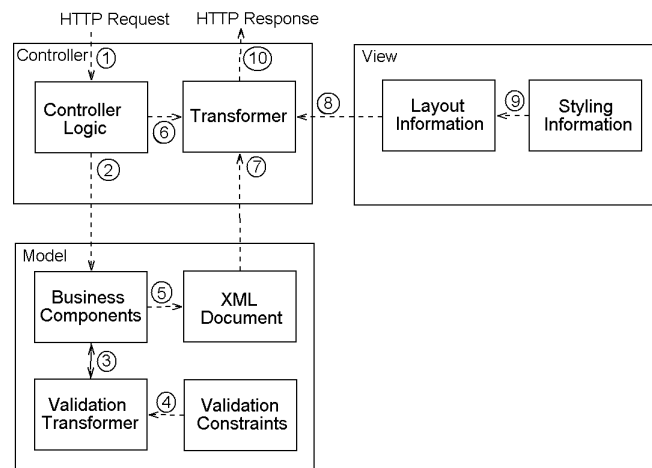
HTTP Request
HTTP Response
Controller
1
10
Controller Logic
6
Transformer
8
View
Layout Information
9
Styling Information
2
7
Model
Business Components
5
XML Document
3
Validation Transformer
4
Validation Constraints